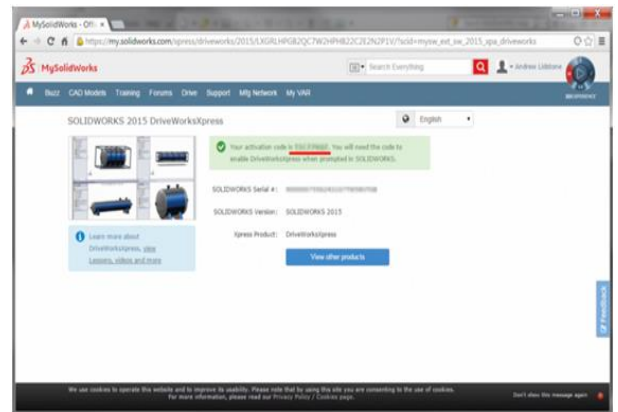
MySolidWorks - Offi ×

https://my.solidworks.com/xpress/driveworks/2015/LXGRLHPGB2QC7W2HPHB22C2E2N2P1V?sclid=mysw_ext_sw_2015_xpa_driveworks

MySolidWorks

Search Everything

Andrew Lidstone

Buzz CAD Models Training Forums Drive Support Mfg Network My VAR

SOLIDWORKS 2015 DriveWorksXpress

English

Your activation code is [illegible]. You will need the code to enable DriveWorksXpress when prompted in SOLIDWORKS.

SOLIDWORKS Serial #: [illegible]

SOLIDWORKS Version: SOLIDWORKS 2015

Xpress Product: DriveWorksXpress

View other products

Learn more about DriveWorksXpress, view Lessons, videos and more

Feedback

We use cookies to operate this website and to improve its usability. Please note that by using this site you are consenting to the use of cookies. For more information, please read our Privacy Policy / Cookies page.

Don't show this message again